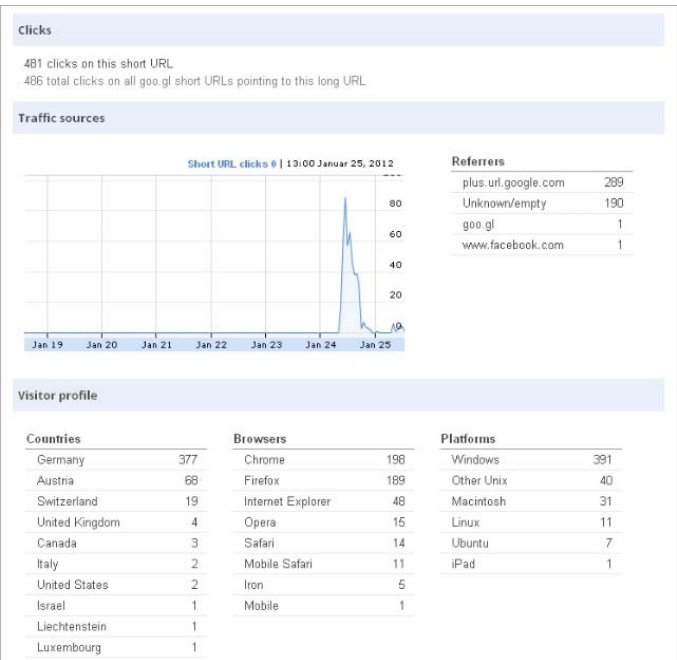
Clicks

481 clicks on this short URL
486 total clicks on all goo.gl short URLs pointing to this long URL

Traffic sources

Short URL clicks 0 | 13:00 Januar 25, 2012

80
60
40
20
0

Jan 19 Jan 20 Jan 21 Jan 22 Jan 23 Jan 24 Jan 25

| Referrers | |
|---|---|
| plus.url.google.com | 289 |
| Unknown/empty | 190 |
| goo.gl | 1 |
| www.facebook.com | 1 |

Visitor profile

| Countries | |
|---|---|
| Germany | 377 |
| Austria | 68 |
| Switzerland | 19 |
| United Kingdom | 4 |
| Canada | 3 |
| Italy | 2 |
| United States | 2 |
| Israel | 1 |
| Liechtenstein | 1 |
| Luxembourg | 1 |

| Browsers | |
|---|---|
| Chrome | 198 |
| Firefox | 189 |
| Internet Explorer | 48 |
| Opera | 15 |
| Safari | 14 |
| Mobile Safari | 11 |
| Iron | 5 |
| Mobile | 1 |

| Platforms | |
|---|---|
| Windows | 391 |
| Other Unix | 40 |
| Macintosh | 31 |
| Linux | 11 |
| Ubuntu | 7 |
| iPad | 1 |